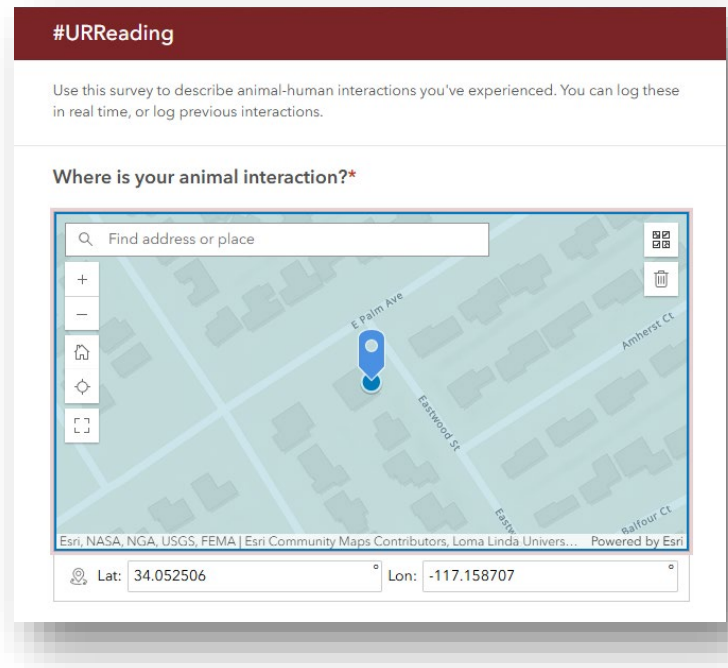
#URReading

Use this survey to describe animal-human interactions you've experienced. You can log these in real time, or log previous interactions.

Where is your animal interaction?*

Find address or place

+

−

E Palm Ave

Amherst Ct

Eastwood St

Eastw

Balfour Ct

Esri, NASA, NGA, USGS, FEMA | Esri Community Maps Contributors, Loma Linda Univers... Powered by Esri

Lat: 34.052506 ° Lon: -117.158707 °